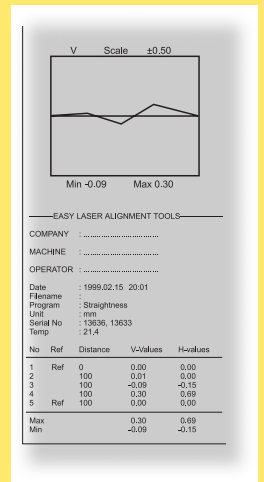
V Scale ±0.50

Min -0.09 Max 0.30

EASY LASER ALIGNMENT TOOLS

COMPANY : ..................................

MACHINE : ..................................

OPERATOR : ..................................

Date : 1999.02.15 20:01
Filename :
Program : Straightness
Unit : mm
Serial No : 13636, 13633
Temp : 21.4

| No | Ref | Distance | V-Values | H-values |
|---|---|---|---|---|
| 1 | Ref | 0 | 0.00 | 0.00 |
| 2 | | 100 | 0.01 | 0.00 |
| 3 | | 100 | -0.09 | -0.15 |
| 4 | | 100 | 0.30 | 0.69 |
| 5 | Ref | 100 | 0.00 | 0.00 |
| Max | | | 0.30 | 0.69 |
| Min | | | -0.09 | -0.15 |